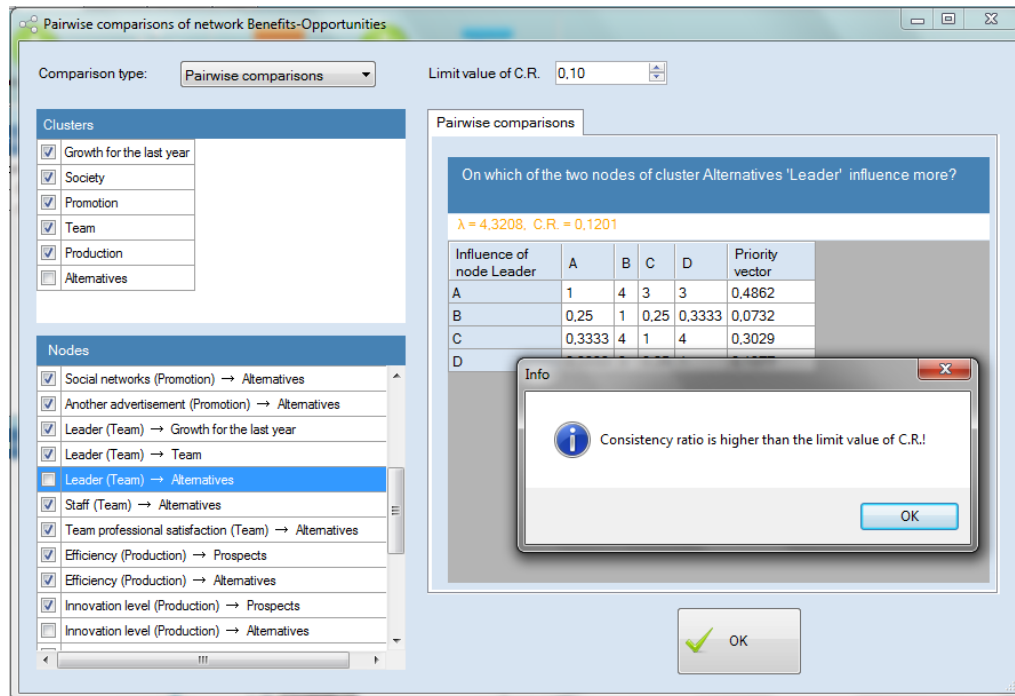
Pairwise comparisons of network Benefits-Opportunities

Comparison type: Pairwise comparisons

Limit value of C.R. 0,10

Clusters
Growth for the last year
Society
Promotion
Team
Production
Alternatives

Nodes
Social networks (Promotion) → Alternatives
Another advertisement (Promotion) → Alternatives
Leader (Team) → Growth for the last year
Leader (Team) → Team
Leader (Team) → Alternatives
Staff (Team) → Alternatives
Team professional satisfaction (Team) → Alternatives
Efficiency (Production) → Prospects
Efficiency (Production) → Alternatives
Innovation level (Production) → Prospects
Innovation level (Production) → Alternatives

Pairwise comparisons

On which of the two nodes of cluster Alternatives 'Leader' influence more?

$\lambda$ = 4,3208, C.R. = 0,1201

| Influence of node Leader | A | B | C | D | Priority vector |
|---|---|---|---|---|---|
| A | 1 | 4 | 3 | 3 | 0,4862 |
| B | 0,25 | 1 | 0,25 | 0,3333 | 0,0732 |
| C | 0,3333 | 4 | 1 | 4 | 0,3029 |
| D | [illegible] | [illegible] | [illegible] | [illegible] | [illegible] |

Info

Consistency ratio is higher than the limit value of C.R.!

OK

OK